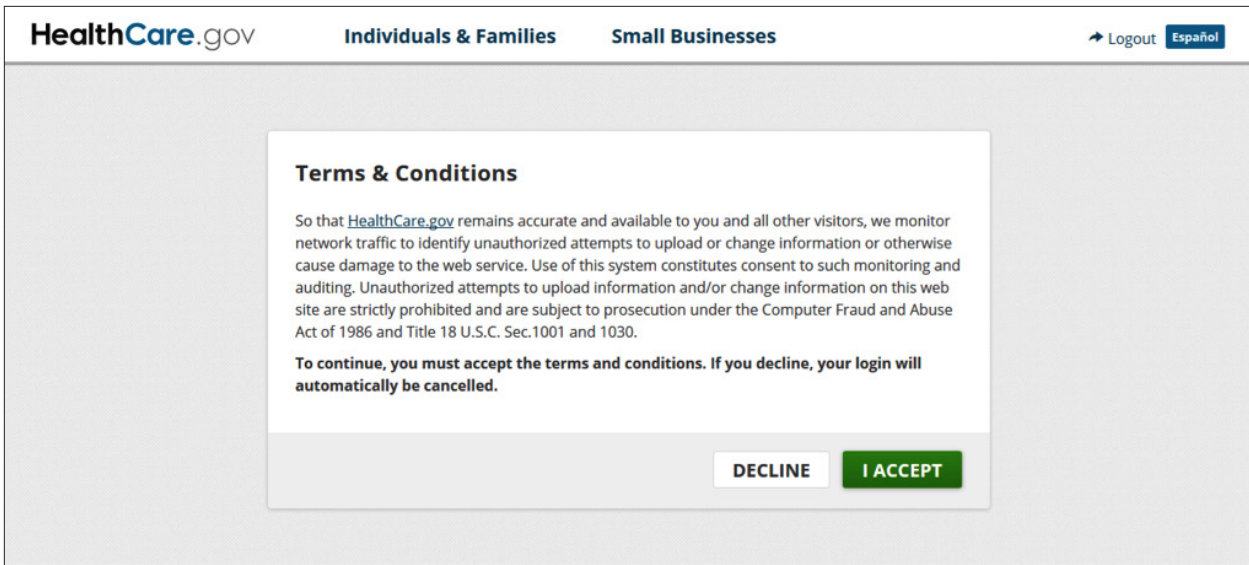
HealthCare.gov Individuals & Families Small Businesses Logout Español

Terms & Conditions

So that HealthCare.gov remains accurate and available to you and all other visitors, we monitor network traffic to identify unauthorized attempts to upload or change information or otherwise cause damage to the web service. Use of this system constitutes consent to such monitoring and auditing. Unauthorized attempts to upload information and/or change information on this web site are strictly prohibited and are subject to prosecution under the Computer Fraud and Abuse Act of 1986 and Title 18 U.S.C. Sec.1001 and 1030.

To continue, you must accept the terms and conditions. If you decline, your login will automatically be cancelled.

DECLINE I ACCEPT